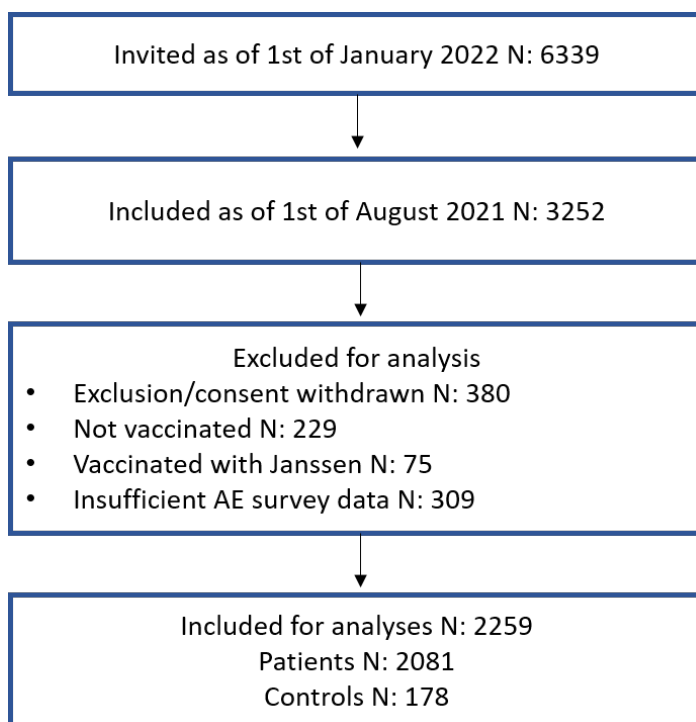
Invited as of 1st of January 2022 N: 6339

Included as of 1st of August 2021 N: 3252

Excluded for analysis
- Exclusion/consent withdrawn N: 380
- Not vaccinated N: 229
- Vaccinated with Janssen N: 75
- Insufficient AE survey data N: 309

Included for analyses N: 2259
Patients N: 2081
Controls N: 178